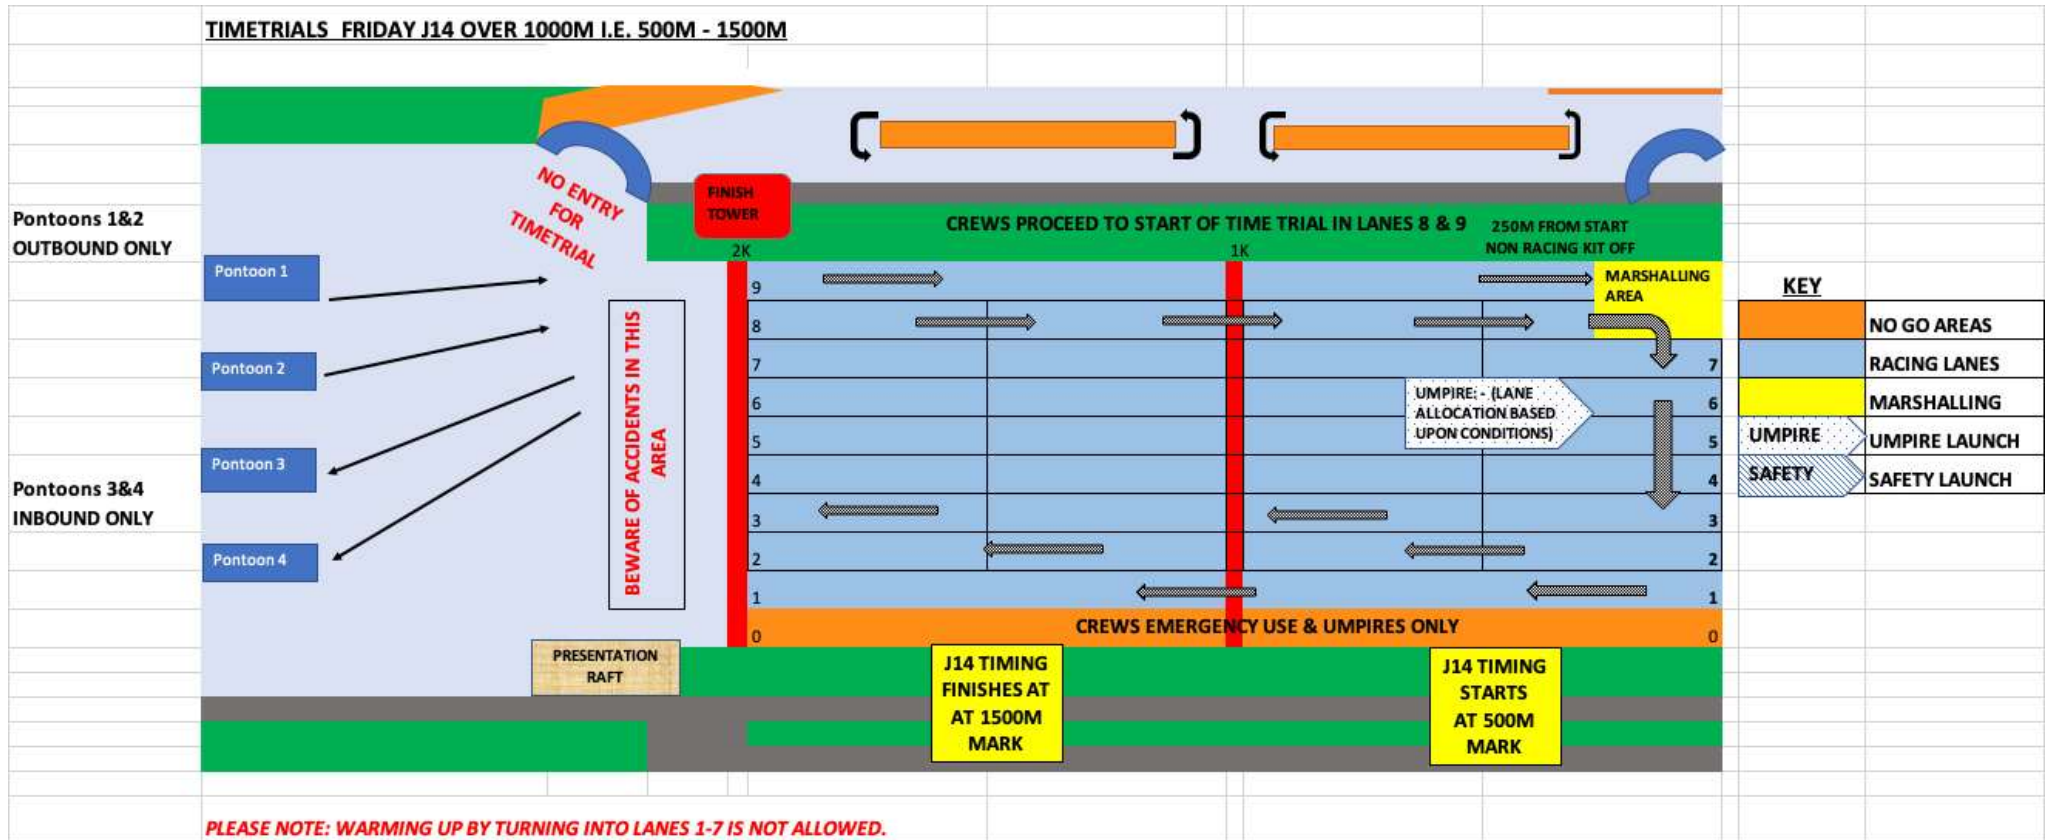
TIMETRIALS FRIDAY J14 OVER 1000M I.E. 500M - 1500M

Pontoons 1&2 OUTBOUND ONLY

Pontoon 1

Pontoon 2

Pontoon 3

Pontoon 4

Pontoons 3&4 INBOUND ONLY

NO ENTRY FOR TIMETRIAL

BEWARE OF ACCIDENTS IN THIS AREA

FINISH TOWER

CREWS PROCEED TO START OF TIME TRIAL IN LANES 8 & 9

250M FROM START NON RACING KIT OFF

2K

1K

MARSHALLING AREA

9
8
7
6
5
4
3
2
1
0

7
6
5
4
3
2
1
0

UMPIRE: - (LANE ALLOCATION BASED UPON CONDITIONS)

CREWS EMERGENCY USE & UMPIRES ONLY

PRESENTATION RAFT

J14 TIMING FINISHES AT AT 1500M MARK

J14 TIMING STARTS AT 500M MARK

KEY

| | |
|---|---|
| | NO GO AREAS |
| | RACING LANES |
| | MARSHALLING |
| UMPIRE | UMPIRE LAUNCH |
| SAFETY | SAFETY LAUNCH |

PLEASE NOTE: WARMING UP BY TURNING INTO LANES 1-7 IS NOT ALLOWED.